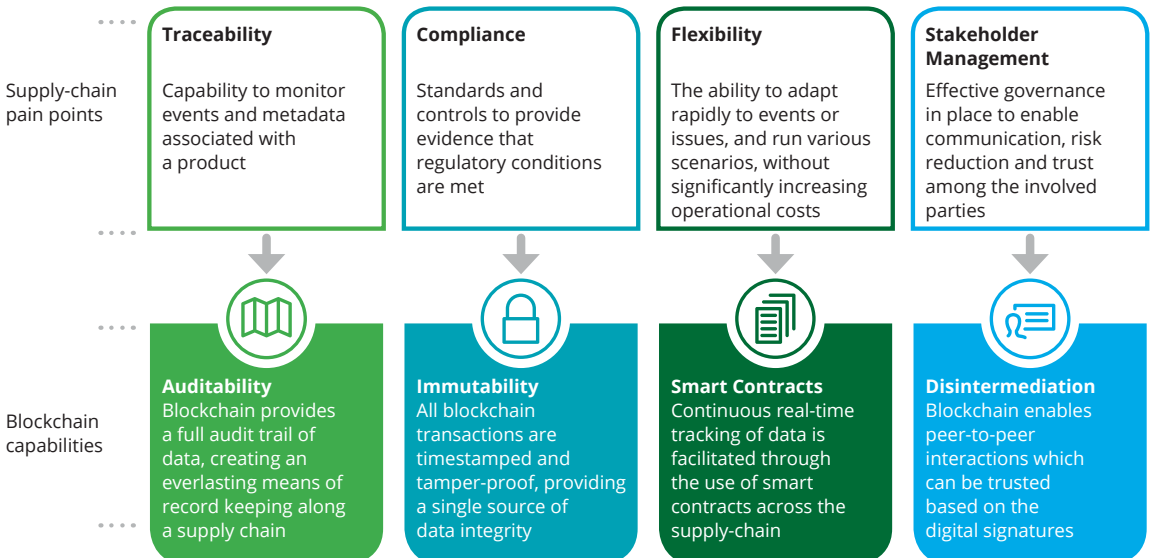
Supply-chain pain points

Traceability
Capability to monitor events and metadata associated with a product

Compliance
Standards and controls to provide evidence that regulatory conditions are met

Flexibility
The ability to adapt rapidly to events or issues, and run various scenarios, without significantly increasing operational costs

Stakeholder Management
Effective governance in place to enable communication, risk reduction and trust among the involved parties

Blockchain capabilities

Auditability
Blockchain provides a full audit trail of data, creating an everlasting means of record keeping along a supply chain

Immutability
All blockchain transactions are timestamped and tamper-proof, providing a single source of data integrity

Smart Contracts
Continuous real-time tracking of data is facilitated through the use of smart contracts across the supply-chain

Disintermediation
Blockchain enables peer-to-peer interactions which can be trusted based on the digital signatures